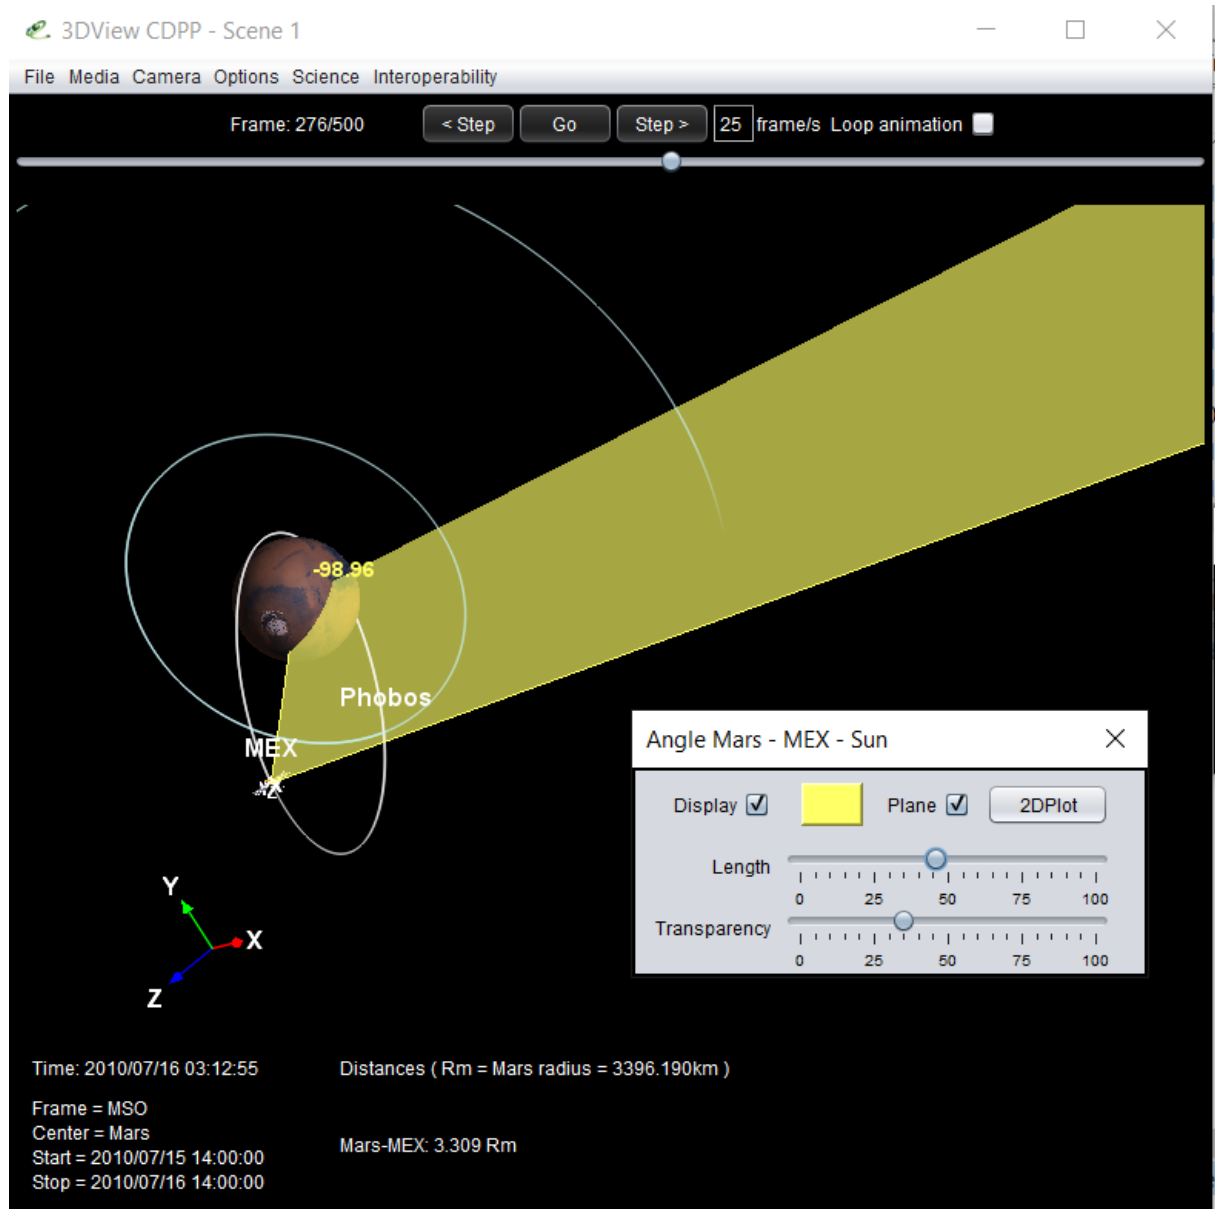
3DView CDPP - Scene 1

File Media Camera Options Science Interoperability

Frame: 276/500 < Step Go Step > 25 frame/s Loop animation

-98.96

Phobos

MEX

Y

X

Z

Angle Mars - MEX - Sun

Display Plane 2DPlot

Length

| 0 | 25 | 50 | 75 | 100 |
|---|---|---|---|---|

Transparency

| 0 | 25 | 50 | 75 | 100 |
|---|---|---|---|---|

Time: 2010/07/16 03:12:55

Distances ( Rm = Mars radius = 3396.190km )

Frame = MSO
Center = Mars
Start = 2010/07/15 14:00:00
Stop = 2010/07/16 14:00:00

Mars-MEX: 3.309 Rm